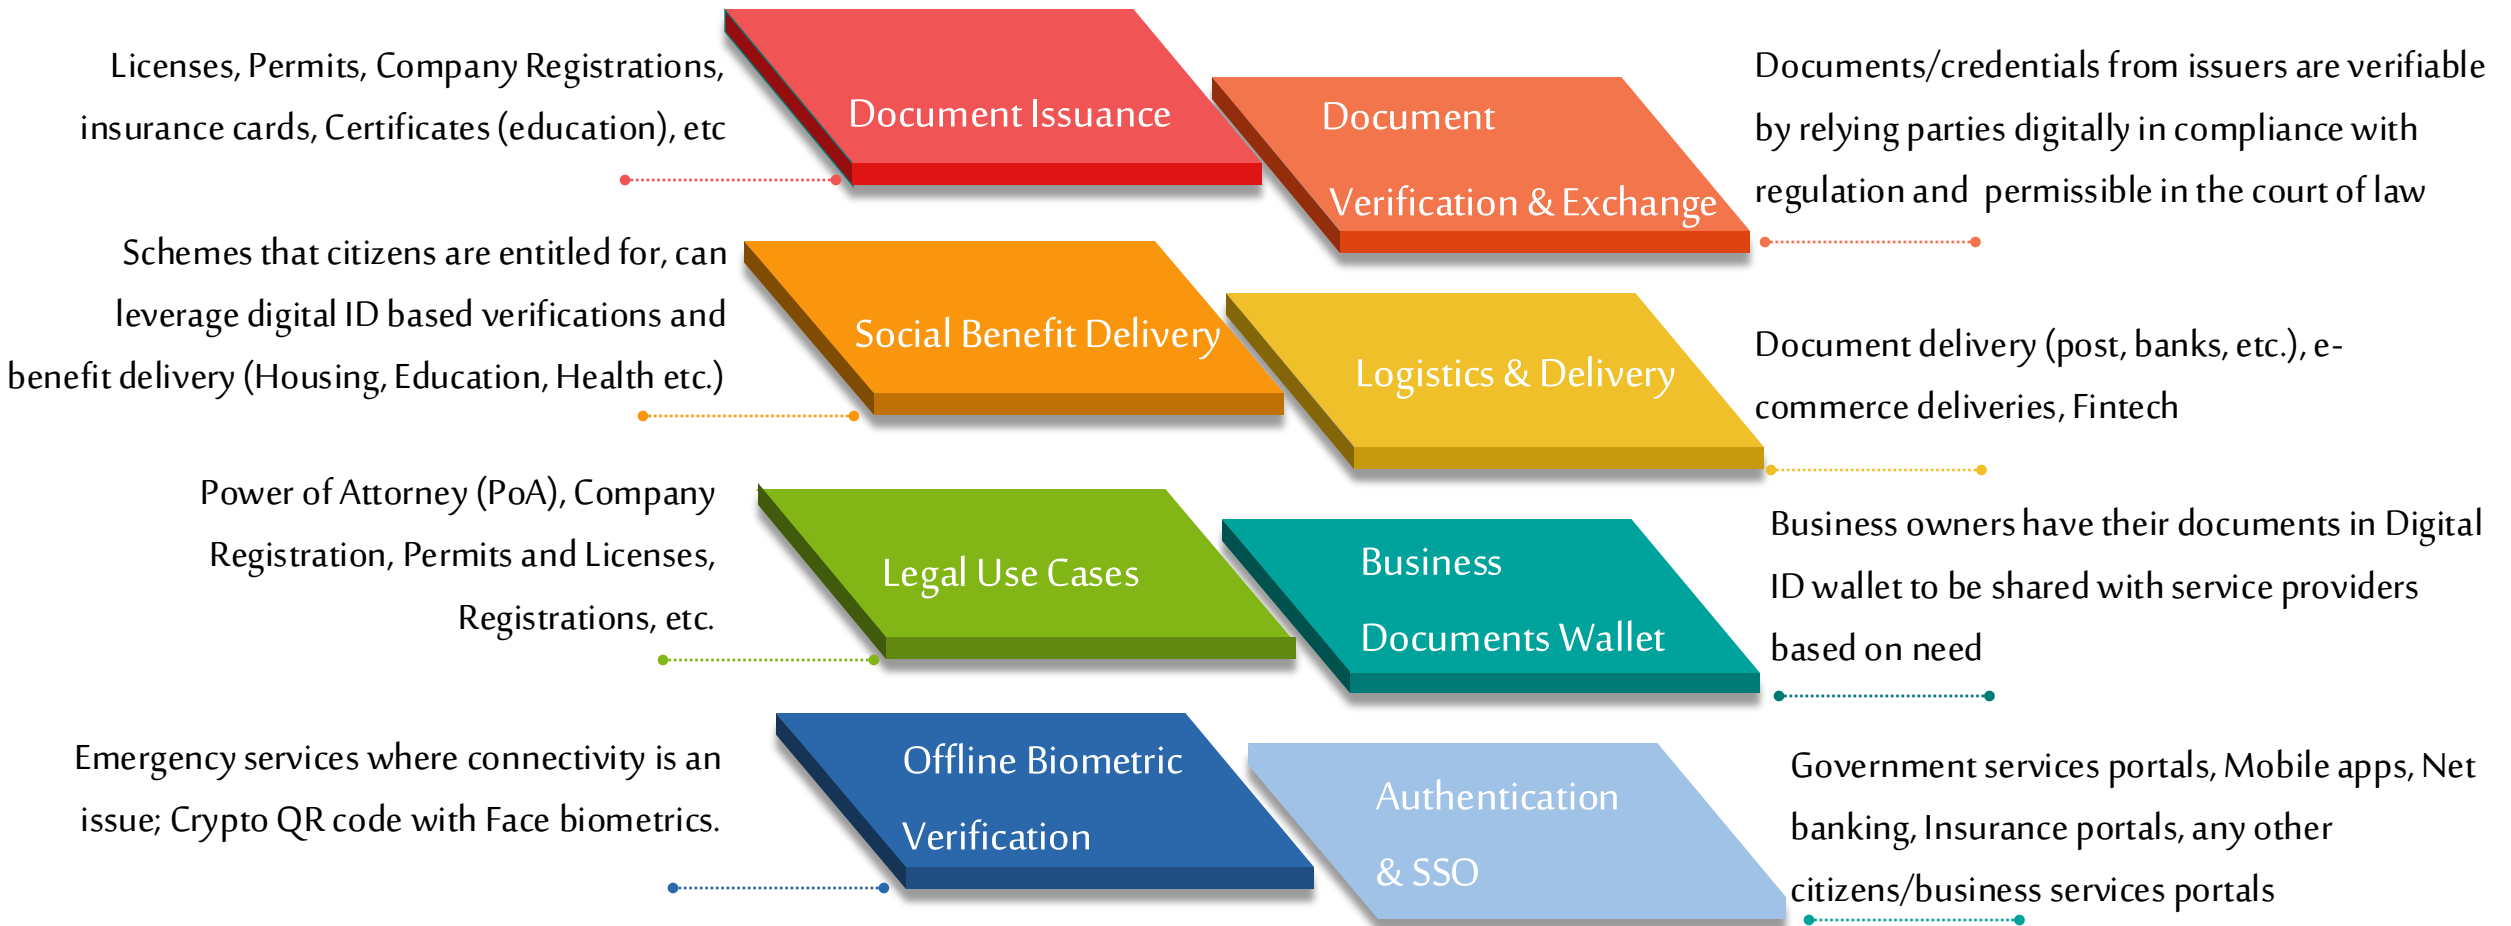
Licenses, Permits, Company Registrations, insurance cards, Certificates (education), etc

Document Issuance

Document Verification & Exchange

Documents/credentials from issuers are verifiable by relying parties digitally in compliance with regulation and permissible in the court of law

Schemes that citizens are entitled for, can leverage digital ID based verifications and benefit delivery (Housing, Education, Health etc.)

Social Benefit Delivery

Logistics & Delivery

Document delivery (post, banks, etc.), e-commerce deliveries, Fintech

Power of Attorney (PoA), Company Registration, Permits and Licenses, Registrations, etc.

Legal Use Cases

Business Documents Wallet

Business owners have their documents in Digital ID wallet to be shared with service providers based on need

Emergency services where connectivity is an issue; Crypto QR code with Face biometrics.

Offline Biometric Verification

Authentication & SSO

Government services portals, Mobile apps, Net banking, Insurance portals, any other citizens/business services portals